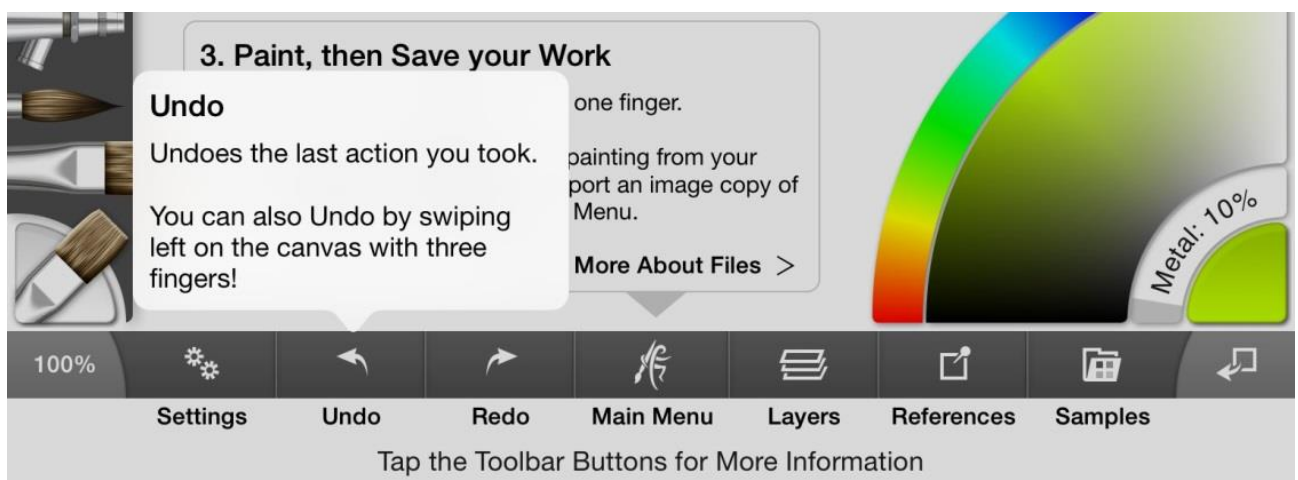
3. Paint, then Save your Work

one finger.

painting from your
port an image copy of
Menu.

More About Files >

Undo

Undoes the last action you took.

You can also Undo by swiping left on the canvas with three fingers!

Metal: 10%

100%

Settings

Undo

Redo

Main Menu

Layers

References

Samples

Tap the Toolbar Buttons for More Information